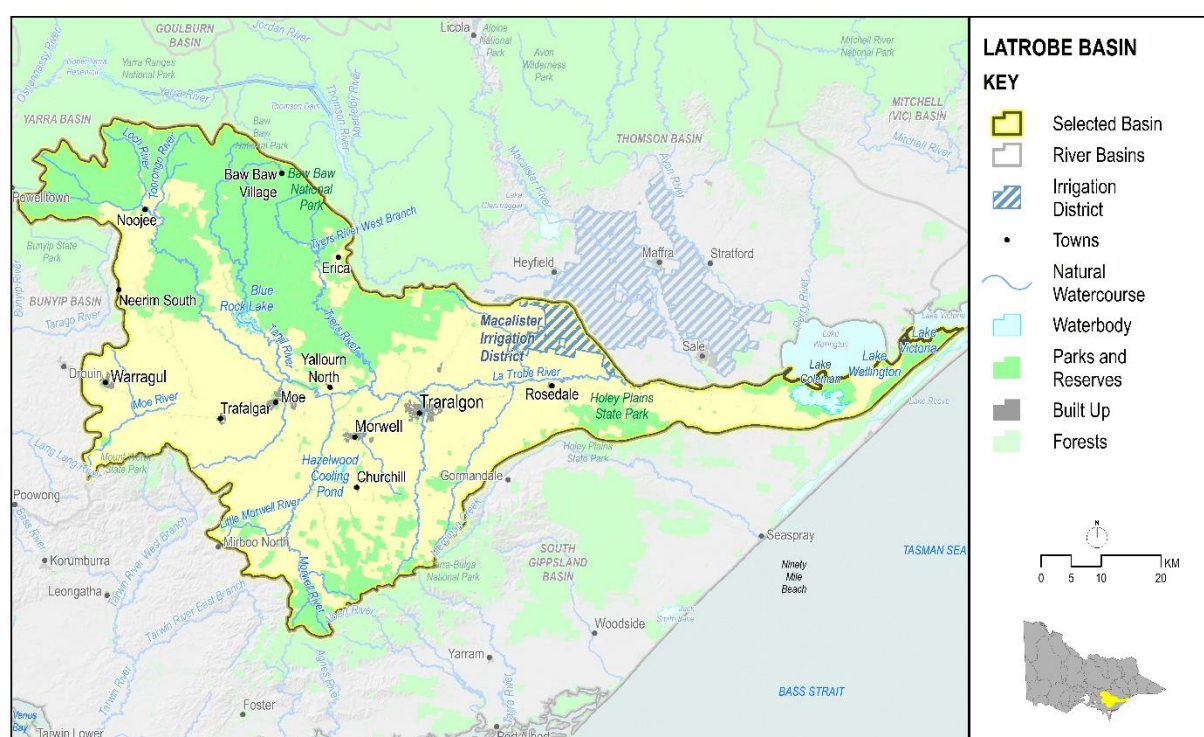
LATROBE BASIN

KEY

Selected Basin
River Basins
Irrigation District
Towns
Natural Watercourse
Waterbody
Parks and Reserves
Built Up
Forests

N

0 5 10 20 KM

GOULBURN BASIN
Jordan River
Licola
Alpine National Park
Avon Wilderness Park
Mitchell River National Park
Yarra Ranges National Park
Yarra River
Thomson Dam
YARRA BASIN
Baw Baw National Park
Thomson River
MITCHELL (VIC) BASIN
THOMSON BASIN
Mitchell River
Loch River
Tooronga River
Baw Baw Village
Baw Baw National Park
Macalister River
Avon River
Powelltown
Noojee
Tyers River West Branch
Lake Glenmaggie
Bunyip State Park
Erica
Heyfield
Maffra
Stratford
BUNYIP BASIN
Neerim South
Blue Rock Lake
Tyers River
Perry River
Tarago River
Tanjil River
Macalister Irrigation District
Lake Wellington
Drouin
Warragul
Yallourn North
Sale
Lake Coleman
Lake Wellington
Lake Victoria
Moe River
Trafalgar
Moe
Traralgon
La Trobe River
Rosedale
Holey Plains State Park
Lake Reeve
Lang Lang River
Mount Worth State Park
Morwell
Holey Plains State Park
Hazelwood Cooling Pond
Churchill
Gormandale
Poowong
Bass River
Little Morwell River
Tarwin River West Branch
Mirboo North
Merriman Creek
Seaspray
TASMAN SEA
Korumburra
SOUTH GIPPSLAND BASIN
Tarra-Bulga National Park
Ninety Mile Beach
Leongatha
Morwell River
Tarwin River East Branch
Albert River
Woodside
Tarwin River
Yarram
Agnes River
Tarra River
BASS STRAIT
Foster
Venus Bay
Tarwin Lower
Port Albert